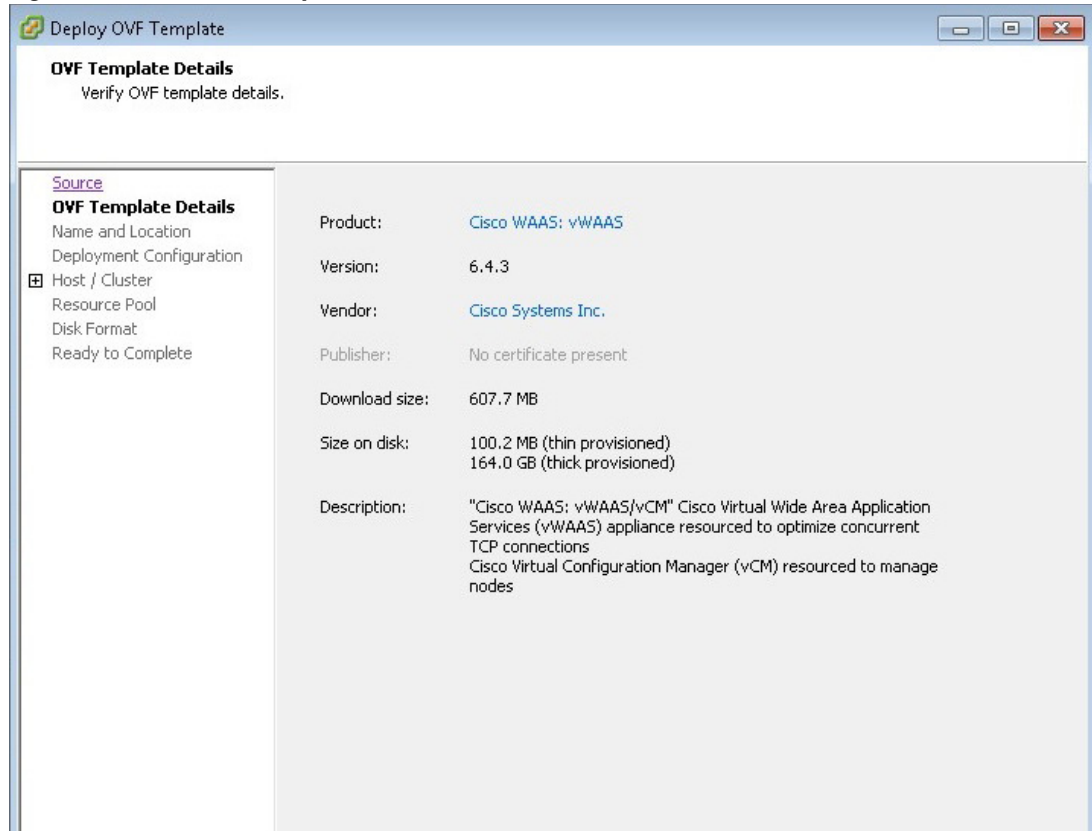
Deploy OVF Template

OVF Template Details
Verify OVF template details.

Source
OVF Template Details
Name and Location
Deployment Configuration
Host / Cluster
Resource Pool
Disk Format
Ready to Complete

| | |
|---|---|
| Product: | Cisco WAAS: vWAAS |
| Version: | 6.4.3 |
| Vendor: | Cisco Systems Inc. |
| Publisher: | No certificate present |
| Download size: | 607.7 MB |
| Size on disk: | 100.2 MB (thin provisioned) 164.0 GB (thick provisioned) |
| Description: | "Cisco WAAS: vWAAS/vCM" Cisco Virtual Wide Area Application Services (vWAAS) appliance resourced to optimize concurrent TCP connections Cisco Virtual Configuration Manager (vCM) resourced to manage nodes |